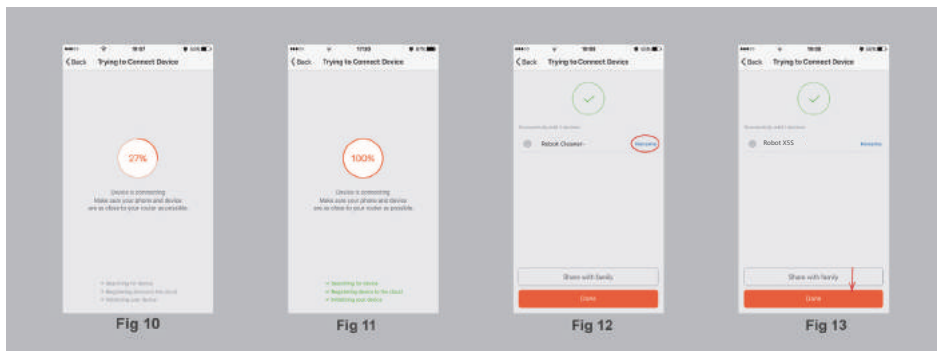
‹ Back Trying to Connect Device

27%

Device is connecting
Make sure your phone and device are as close to your router as possible.

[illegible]
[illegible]
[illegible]

Fig 10

‹ Back Trying to Connect Device

100%

Device is connecting
Make sure your phone and device are as close to your router as possible.

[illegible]
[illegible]
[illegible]

Fig 11

‹ Back Trying to Connect Device

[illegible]

Robot Cleaner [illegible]

Share with family

Done

Fig 12

‹ Back Trying to Connect Device

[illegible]

Robot X5S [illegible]

Share with family

Done

Fig 13